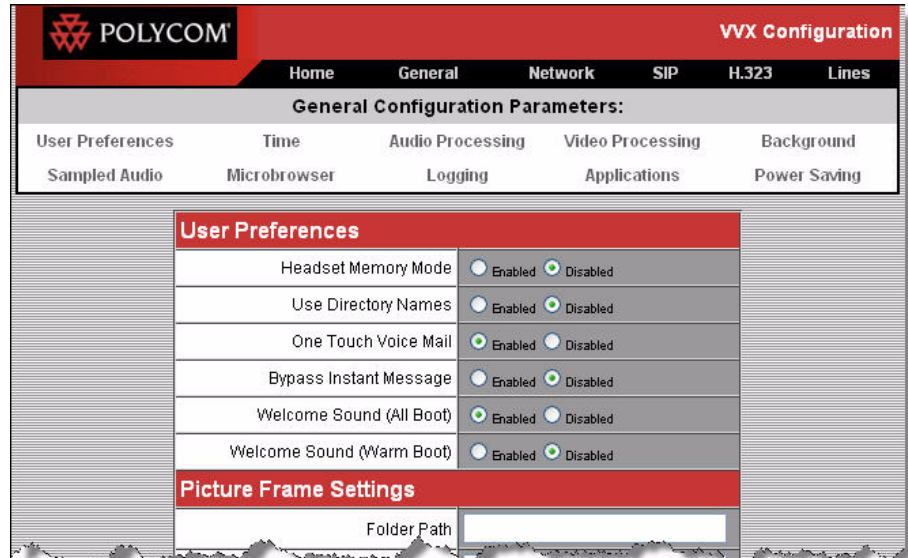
POLYCOM

VVX Configuration

Home General Network SIP H.323 Lines

General Configuration Parameters:

User Preferences Time Audio Processing Video Processing Background

Sampled Audio Microbrowser Logging Applications Power Saving

User Preferences

| | |
|---|---|
| Headset Memory Mode | Enabled Disabled |
| Use Directory Names | Enabled Disabled |
| One Touch Voice Mail | Enabled Disabled |
| Bypass Instant Message | Enabled Disabled |
| Welcome Sound (All Boot) | Enabled Disabled |
| Welcome Sound (Warm Boot) | Enabled Disabled |

Picture Frame Settings

Folder Path